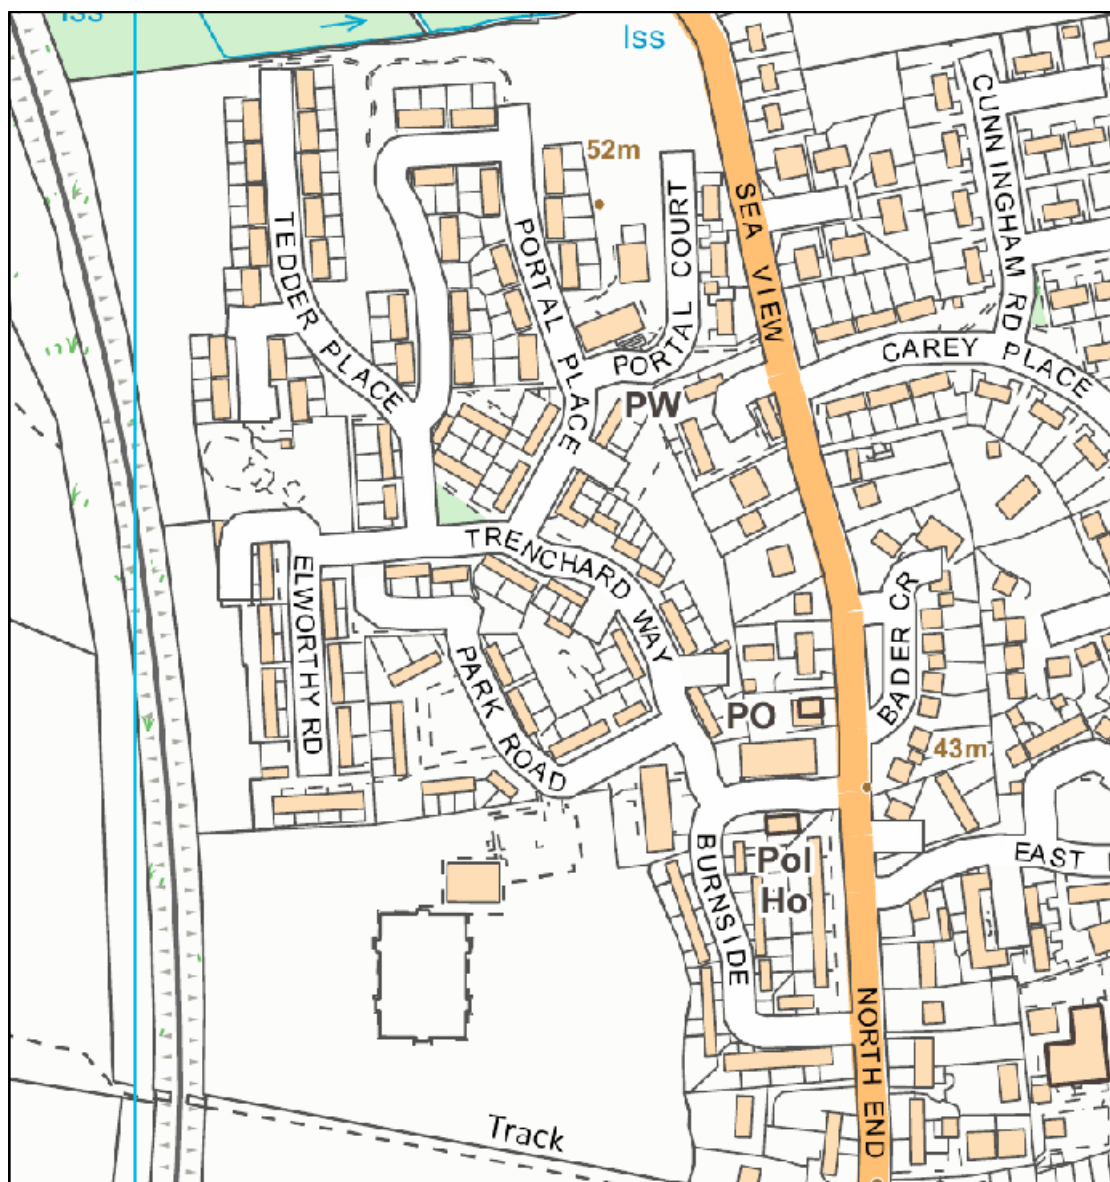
Iss

Iss

52m

TEDDER PLACE

PORTAL PLACE

PORTAL COURT

PORTAL

SEA VIEW

CUNNINGHAM RD

CAREY PLACE

PW

TRENCHARD WAY

ELWORTHY RD

PARK ROAD

BADER CR

PO

43m

BURNSIDE

Pol Ho

EAST

NORTH END

Track